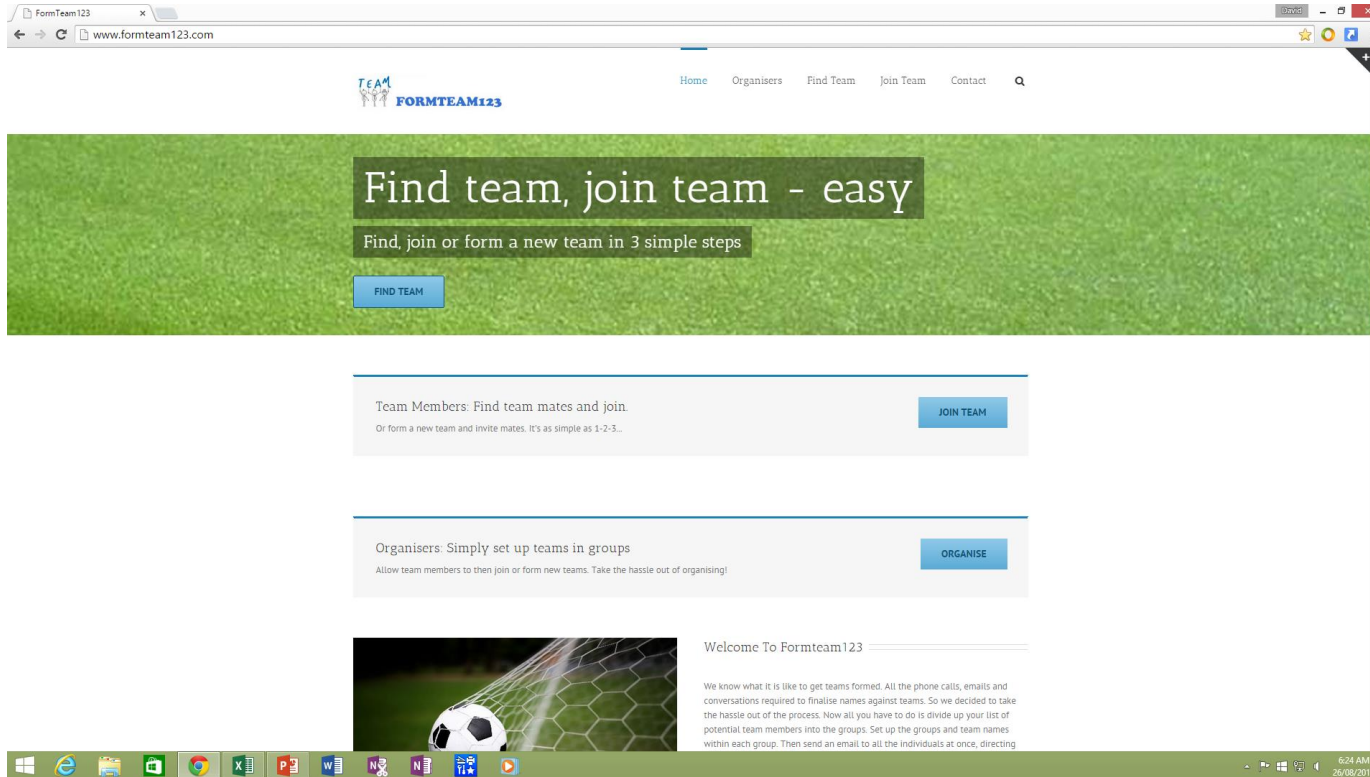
FormTeam123 ×

David

www.formteam123.com

TEAM FORMTEAM123

Home Organisers Find Team Join Team Contact

Find team, join team - easy

Find, join or form a new team in 3 simple steps

FIND TEAM

Team Members: Find team mates and join.

Or form a new team and invite mates. It's as simple as 1-2-3...

JOIN TEAM

Organisers: Simply set up teams in groups

Allow team members to then join or form new teams. Take the hassle out of organising!

ORGANISE

Welcome To Formteam123

We know what it is like to get teams formed. All the phone calls, emails and conversations required to finalise names against teams. So we decided to take the hassle out of the process. Now all you have to do is divide up your list of potential team members into the groups. Set up the groups and team names within each group. Then send an email to all the individuals at once, directing

6:24 AM
26/08/20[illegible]